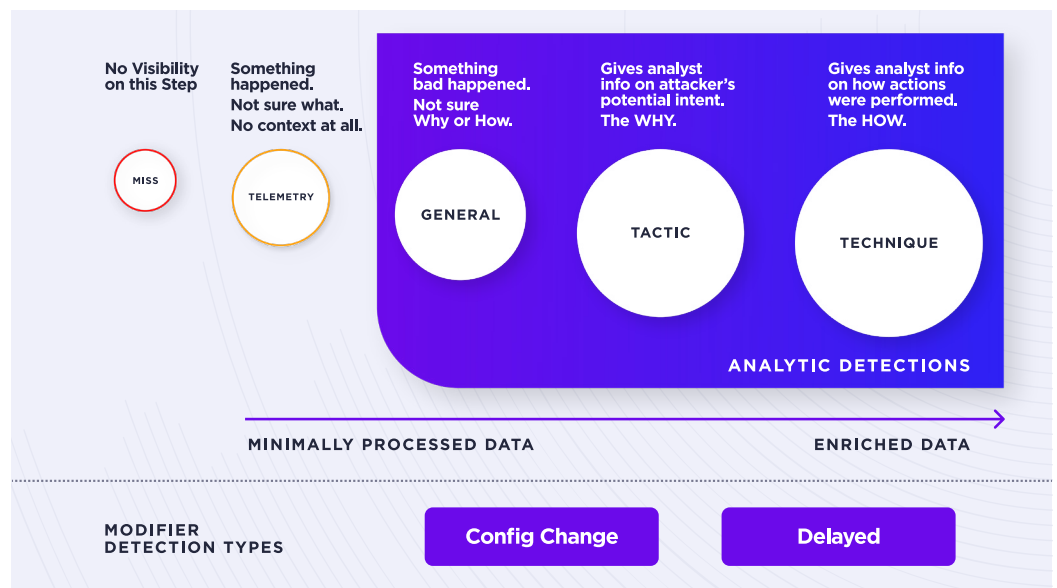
No Visibility on this Step

MISS

Something happened. Not sure what. No context at all.

TELEMETRY

Something bad happened. Not sure Why or How.

GENERAL

Gives analyst info on attacker's potential intent. The WHY.

TACTIC

Gives analyst info on how actions were performed. The HOW.

TECHNIQUE

ANALYTIC DETECTIONS

MINIMALLY PROCESSED DATA

ENRICHED DATA

MODIFIER DETECTION TYPES

Config Change

Delayed